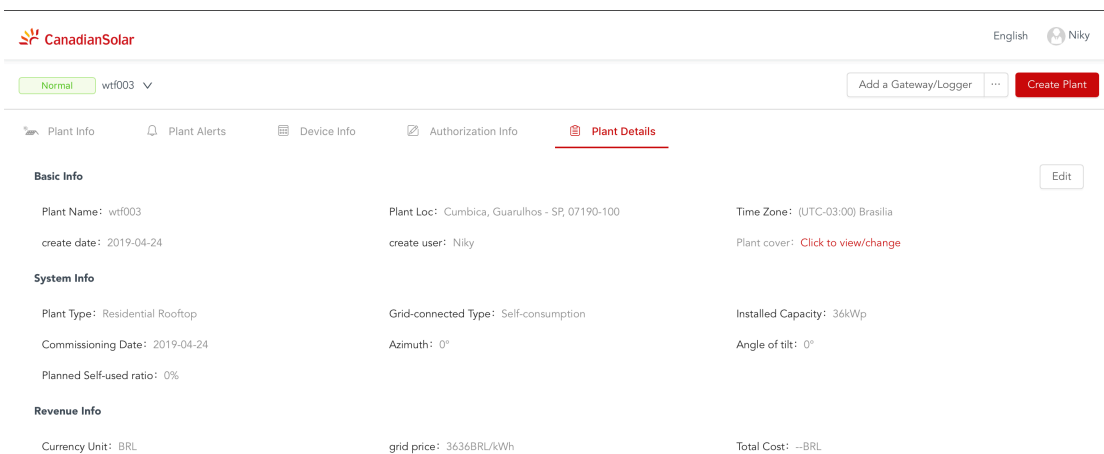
CanadianSolar

English Niky

Normal wtf003

Add a Gateway/Logger ··· Create Plant

Plant Info Plant Alerts Device Info Authorization Info Plant Details

Basic Info

Edit

Plant Name：wtf003

Plant Loc：Cumbica, Guarulhos - SP, 07190-100

Time Zone：(UTC-03:00) Brasilia

create date：2019-04-24

create user：Niky

Plant cover：Click to view/change

System Info

Plant Type：Residential Rooftop

Grid-connected Type：Self-consumption

Installed Capacity：36kWp

Commissioning Date：2019-04-24

Azimuth：0°

Angle of tilt：0°

Planned Self-used ratio：0%

Revenue Info

Currency Unit：BRL

grid price：3636BRL/kWh

Total Cost：--BRL